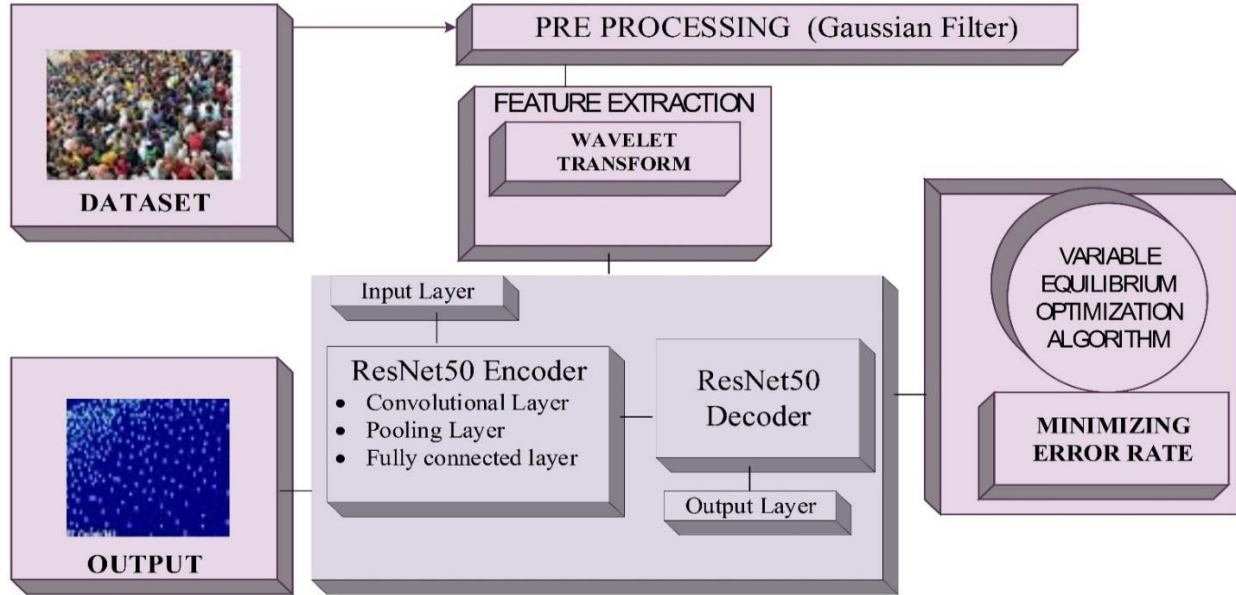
DATASET

PRE PROCESSING (Gaussian Filter)

FEATURE EXTRACTION

WAVELET TRANSFORM

VARIABLE EQUILIBRIUM OPTIMIZATION ALGORITHM

MINIMIZING ERROR RATE

Input Layer

ResNet50 Encoder
- Convolutional Layer
- Pooling Layer
- Fully connected layer

ResNet50 Decoder

Output Layer

OUTPUT